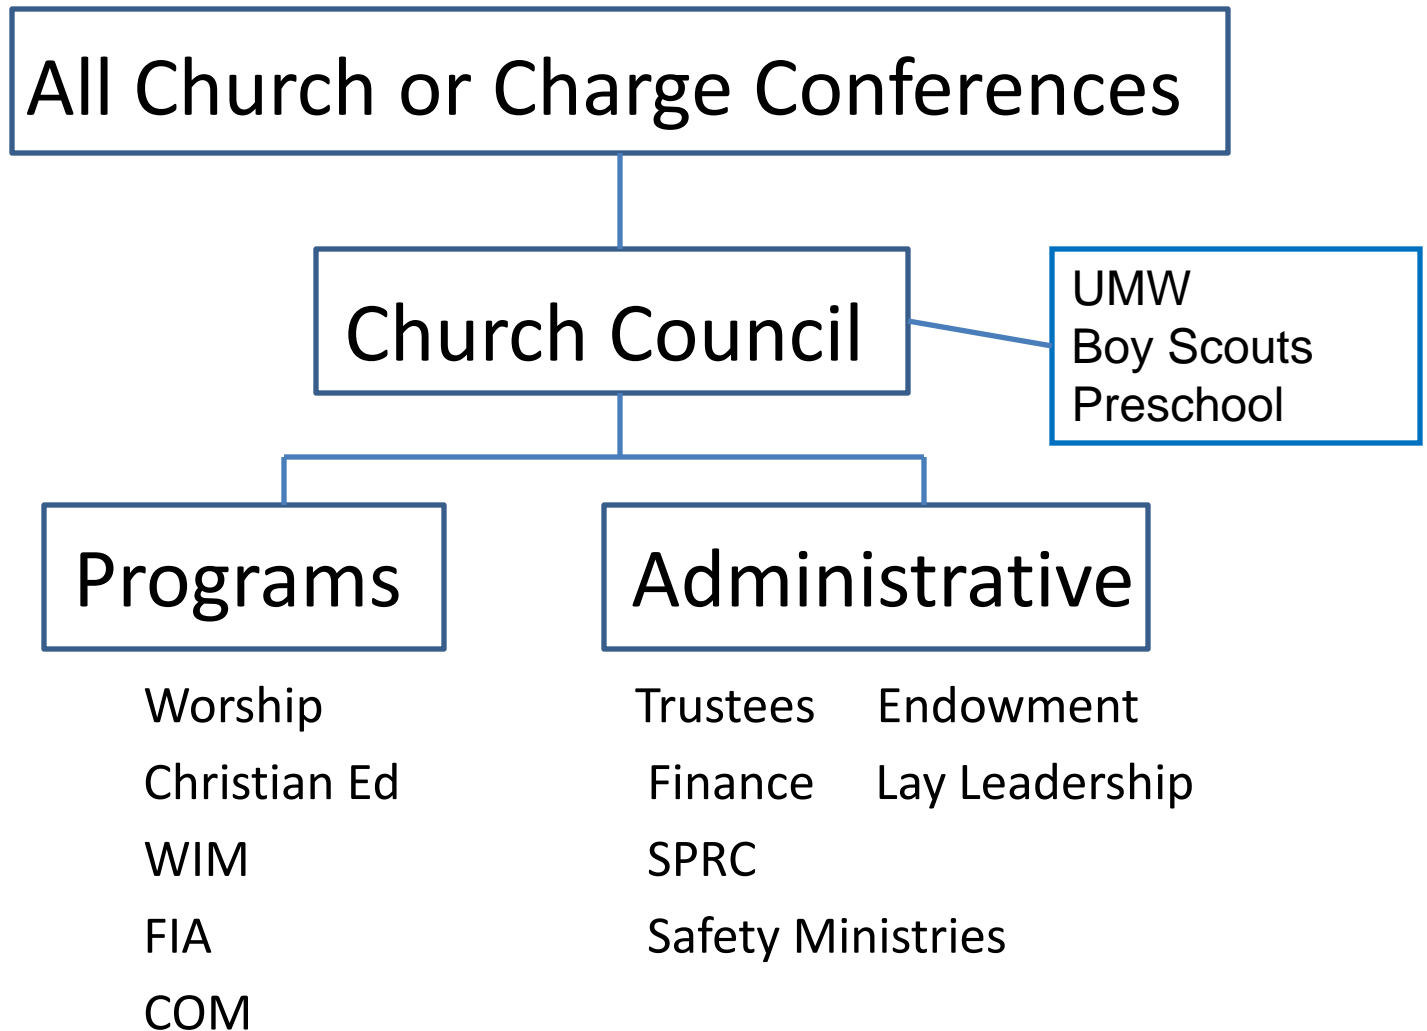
All Church or Charge Conferences

Church Council

UMW
Boy Scouts
Preschool

Programs

Administrative

Worship
Christian Ed
WIM
FIA
COM

Trustees Endowment
Finance Lay Leadership
SPRC
Safety Ministries